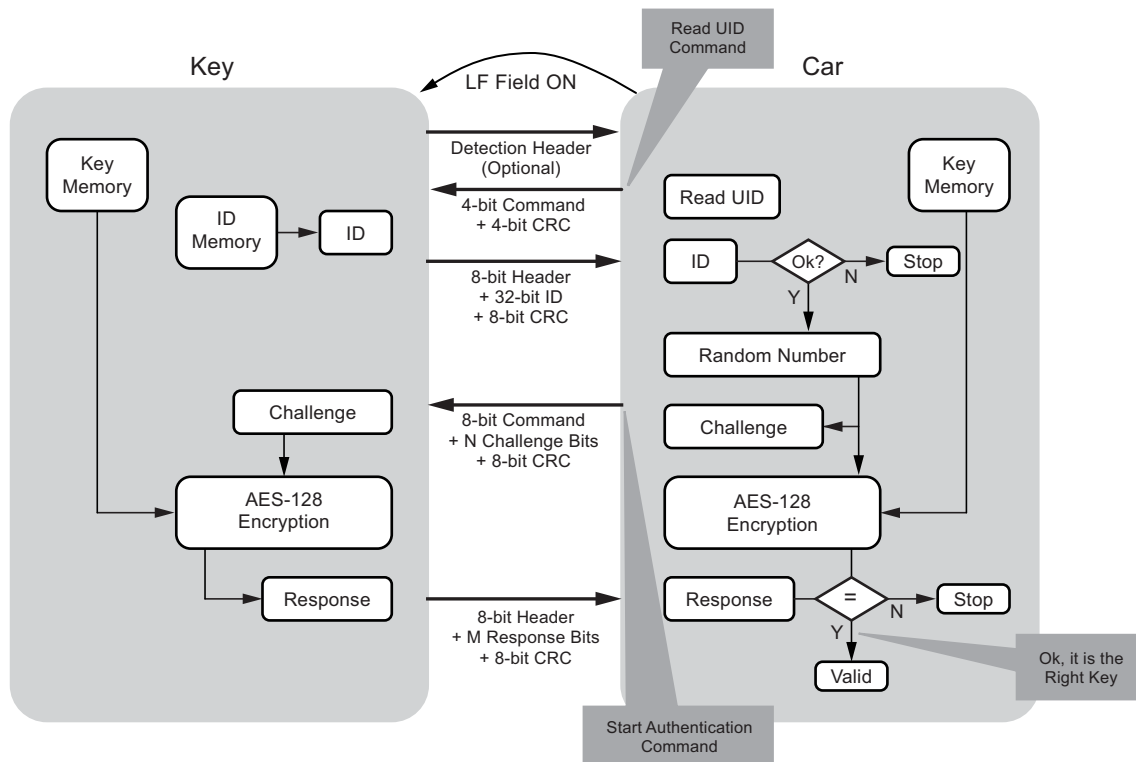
Read UID Command

Key

LF Field ON

Car

Key Memory

ID Memory

ID

Detection Header (Optional)

4-bit Command + 4-bit CRC

8-bit Header + 32-bit ID + 8-bit CRC

Read UID

Key Memory

ID

Ok?

N

Stop

Y

Random Number

Challenge

8-bit Command + N Challenge Bits + 8-bit CRC

Challenge

AES-128 Encryption

AES-128 Encryption

Response

8-bit Header + M Response Bits + 8-bit CRC

Response

=

N

Stop

Y

Valid

Ok, it is the Right Key

Start Authentication Command